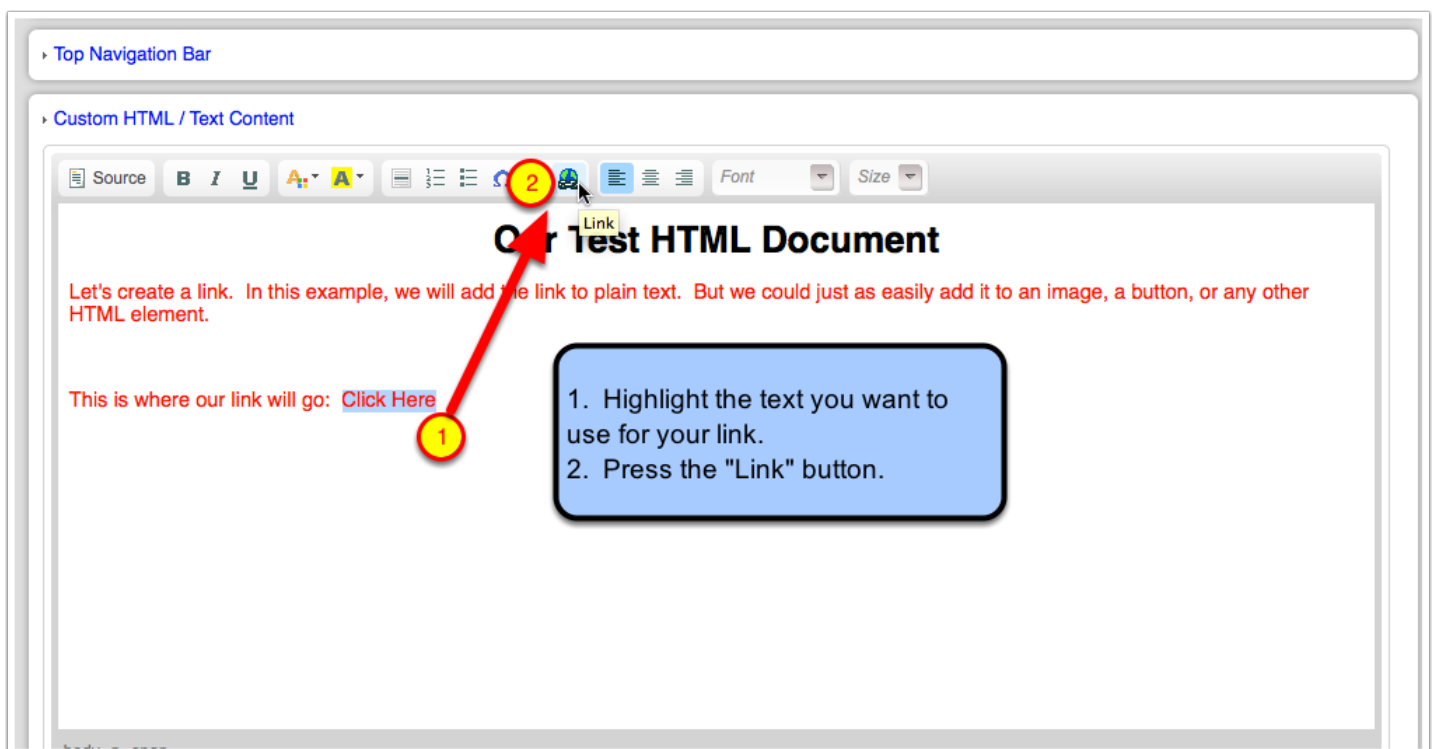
Top Navigation Bar

Custom HTML / Text Content

Source B I U Font Size

2

Link

O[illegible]r Test HTML Document

Let's create a link. In this example, we will add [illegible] link to plain text. But we could just as easily add it to an image, a button, or any other HTML element.

This is where our link will go: Click Here

1

1. Highlight the text you want to use for your link.
2. Press the "Link" button.

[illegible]